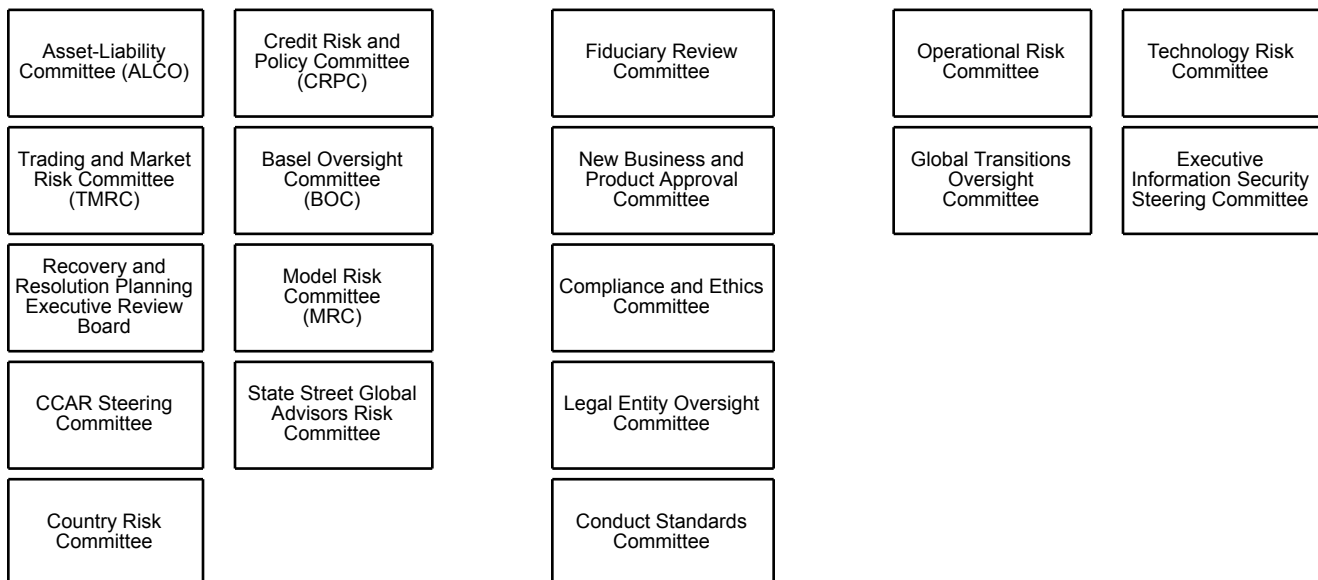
Asset-Liability Committee (ALCO)

Trading and Market Risk Committee (TMRC)

Recovery and Resolution Planning Executive Review Board

CCAR Steering Committee

Country Risk Committee

Credit Risk and Policy Committee (CRPC)

Basel Oversight Committee (BOC)

Model Risk Committee (MRC)

State Street Global Advisors Risk Committee

Fiduciary Review Committee

New Business and Product Approval Committee

Compliance and Ethics Committee

Legal Entity Oversight Committee

Conduct Standards Committee

Operational Risk Committee

Global Transitions Oversight Committee

Technology Risk Committee

Executive Information Security Steering Committee